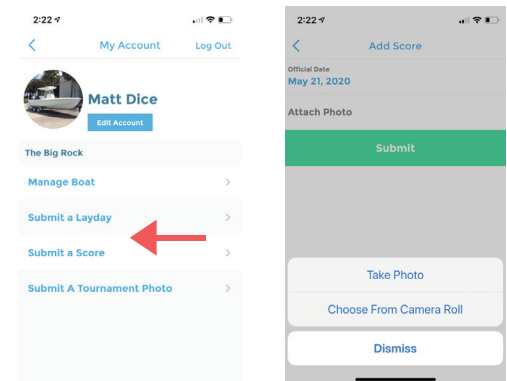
2:22

My Account

Log Out

Matt Dice

Edit Account

The Big Rock

Manage Boat

Submit a Layday

Submit a Score

Submit A Tournament Photo

2:22

Add Score

Official Date

May 21, 2020

Attach Photo

Submit

Take Photo

Choose From Camera Roll

Dismiss